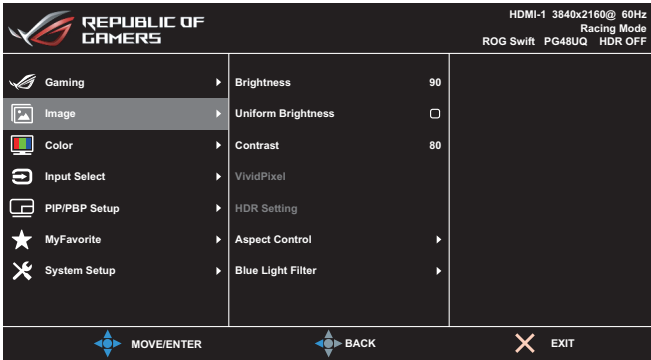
REPUBLIC OF GAMERS

HDMI-1 3840x2160@ 60Hz
Racing Mode
ROG Swift PG48UQ HDR OFF

Gaming
Image
Color
Input Select
PIP/PBP Setup
MyFavorite
System Setup

| | |
|---|---|
| Brightness | 90 |
| Uniform Brightness | |
| Contrast | 80 |
| VividPixel | |
| HDR Setting | |
| Aspect Control | |
| Blue Light Filter | |

MOVE/ENTER
BACK
EXIT